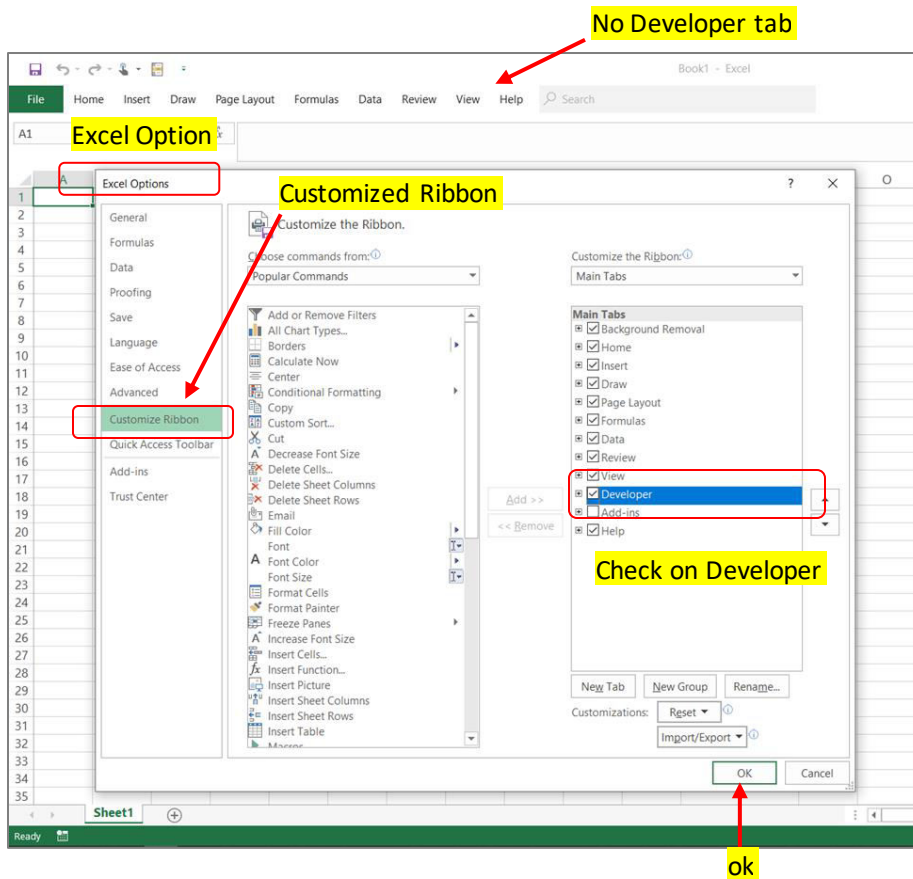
No Developer tab

Book1 - Excel

File Home Insert Draw Page Layout Formulas Data Review View Help Search

A1

Excel Option

A

O

1
2
3
4
5
6
7
8
9
10
11
12
13
14
15
16
17
18
19
20
21
22
23
24
25
26
27
28
29
30
31
32
33
34
35

Excel Options

?

Customized Ribbon

General
Formulas
Data
Proofing
Save
Language
Ease of Access
Advanced
Customize Ribbon
Quick Access Toolbar
Add-ins
Trust Center

Customize the Ribbon.

Choose commands from:
Popular Commands

Add or Remove Filters
All Chart Types...
Borders
Calculate Now
Center
Conditional Formatting
Copy
Custom Sort...
Cut
Decrease Font Size
Delete Cells...
Delete Sheet Columns
Delete Sheet Rows
Email
Fill Color
Font
Font Color
Font Size
Format Cells
Format Painter
Freeze Panes
Increase Font Size
Insert Cells...
Insert Function...
Insert Picture
Insert Sheet Columns
Insert Sheet Rows
Insert Table
Macros

Add >>
<< Remove

Customize the Ribbon:
Main Tabs

Main Tabs
Background Removal
Home
Insert
Draw
Page Layout
Formulas
Data
Review
View
Developer
Add-ins
Help

Check on Developer

New Tab
New Group
Rename...
Customizations: Reset
Import/Export

OK
Cancel

Sheet1

Ready

ok